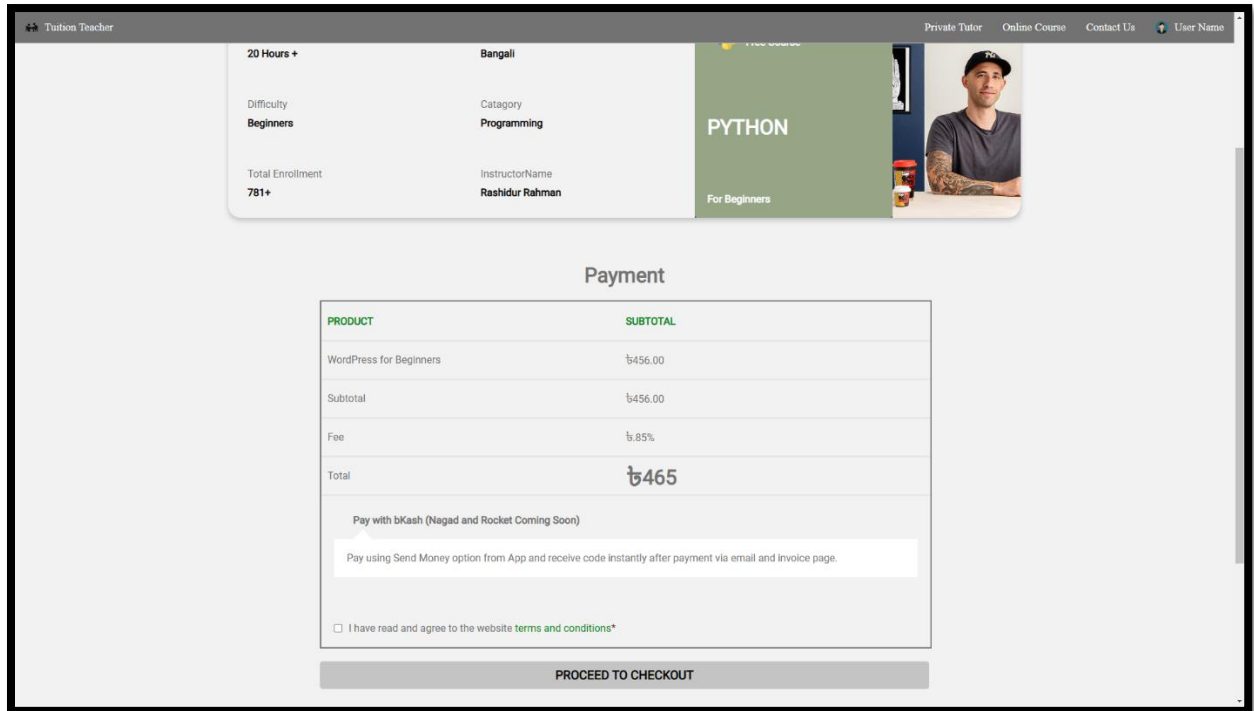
Tuition Teacher

Private Tutor Online Course Contact Us User Name

20 Hours +

Bangali

Difficulty
Beginners

Catagory
Programming

Total Enrollment
781+

InstructorName
Rashidur Rahman

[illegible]

PYTHON

For Beginners

Payment

| PRODUCT | SUBTOTAL |
|---|---|
| WordPress for Beginners | ৳456.00 |
| Subtotal | ৳456.00 |
| Fee | ৳.85% |
| Total | ৳465 |

Pay with bKash (Nagad and Rocket Coming Soon)

Pay using Send Money option from App and receive code instantly after payment via email and invoice page.

I have read and agree to the website terms and conditions*

PROCEED TO CHECKOUT